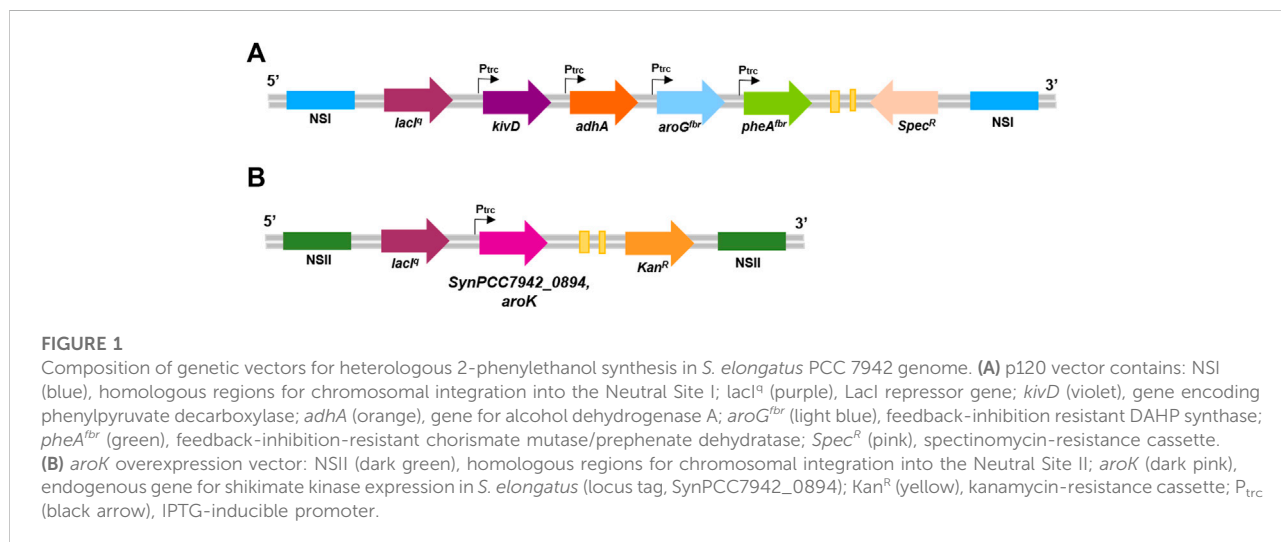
A

5'

3'

$P_{trc}$

$P_{trc}$

$P_{trc}$

$P_{trc}$

NSI

$lacI^q$

kivD

adhA

$aroG^{fbr}$

$pheA^{fbr}$

$Spec^R$

NSI

B

5'

3'

$P_{trc}$

NSII

$lacI^q$

SynPCC7942_0894, aroK

$Kan^R$

NSII

FIGURE 1

Composition of genetic vectors for heterologous 2-phenylethanol synthesis in S. elongatus PCC 7942 genome. (A) p120 vector contains: NSI (blue), homologous regions for chromosomal integration into the Neutral Site I; $lacI^q$ (purple), LacI repressor gene; kivD (violet), gene encoding phenylpyruvate decarboxylase; adhA (orange), gene for alcohol dehydrogenase A; $aroG^{fbr}$ (light blue), feedback-inhibition resistant DAHP synthase; $pheA^{fbr}$ (green), feedback-inhibition-resistant chorismate mutase/prephenate dehydratase; $Spec^R$ (pink), spectinomycin-resistance cassette. (B) aroK overexpression vector: NSII (dark green), homologous regions for chromosomal integration into the Neutral Site II; aroK (dark pink), endogenous gene for shikimate kinase expression in S. elongatus (locus tag, SynPCC7942_0894); $Kan^R$ (yellow), kanamycin-resistance cassette; $P_{trc}$ (black arrow), IPTG-inducible promoter.